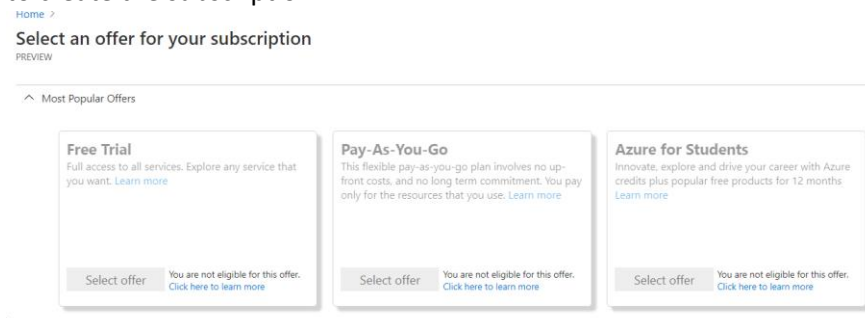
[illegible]
Home >
Select an offer for your subscription
PREVIEW

^ Most Popular Offers

Free Trial
Full access to all services. Explore any service that you want. Learn more

Select offer
You are not eligible for this offer.
Click here to learn more

Pay-As-You-Go
This flexible pay-as-you-go plan involves no up-front costs, and no long term commitment. You pay only for the resources that you use. Learn more

Select offer
You are not eligible for this offer.
Click here to learn more

Azure for Students
Innovate, explore and drive your career with Azure credits plus popular free products for 12 months
Learn more

Select offer
You are not eligible for this offer.
Click here to learn more